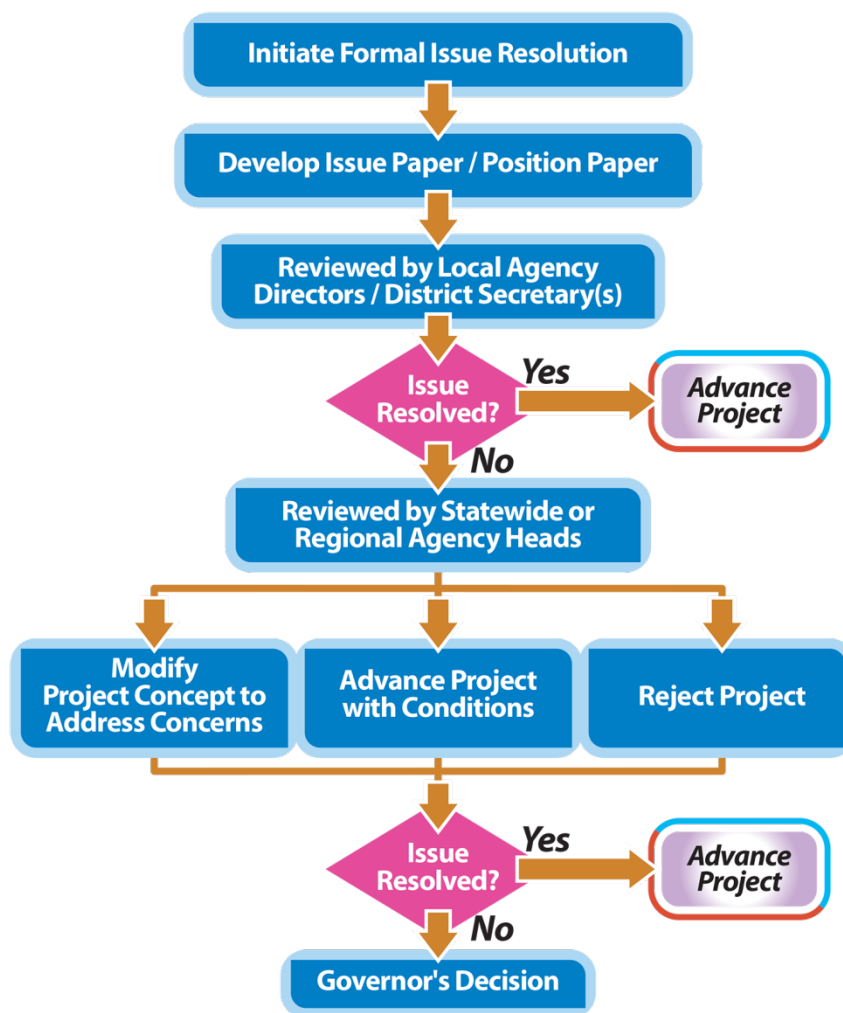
Initiate Formal Issue Resolution

Develop Issue Paper / Position Paper

Reviewed by Local Agency Directors / District Secretary(s)

Issue Resolved?

Yes

Advance Project

No

Reviewed by Statewide or Regional Agency Heads

Modify Project Concept to Address Concerns

Advance Project with Conditions

Reject Project

Issue Resolved?

Yes

Advance Project

No

Governor's Decision